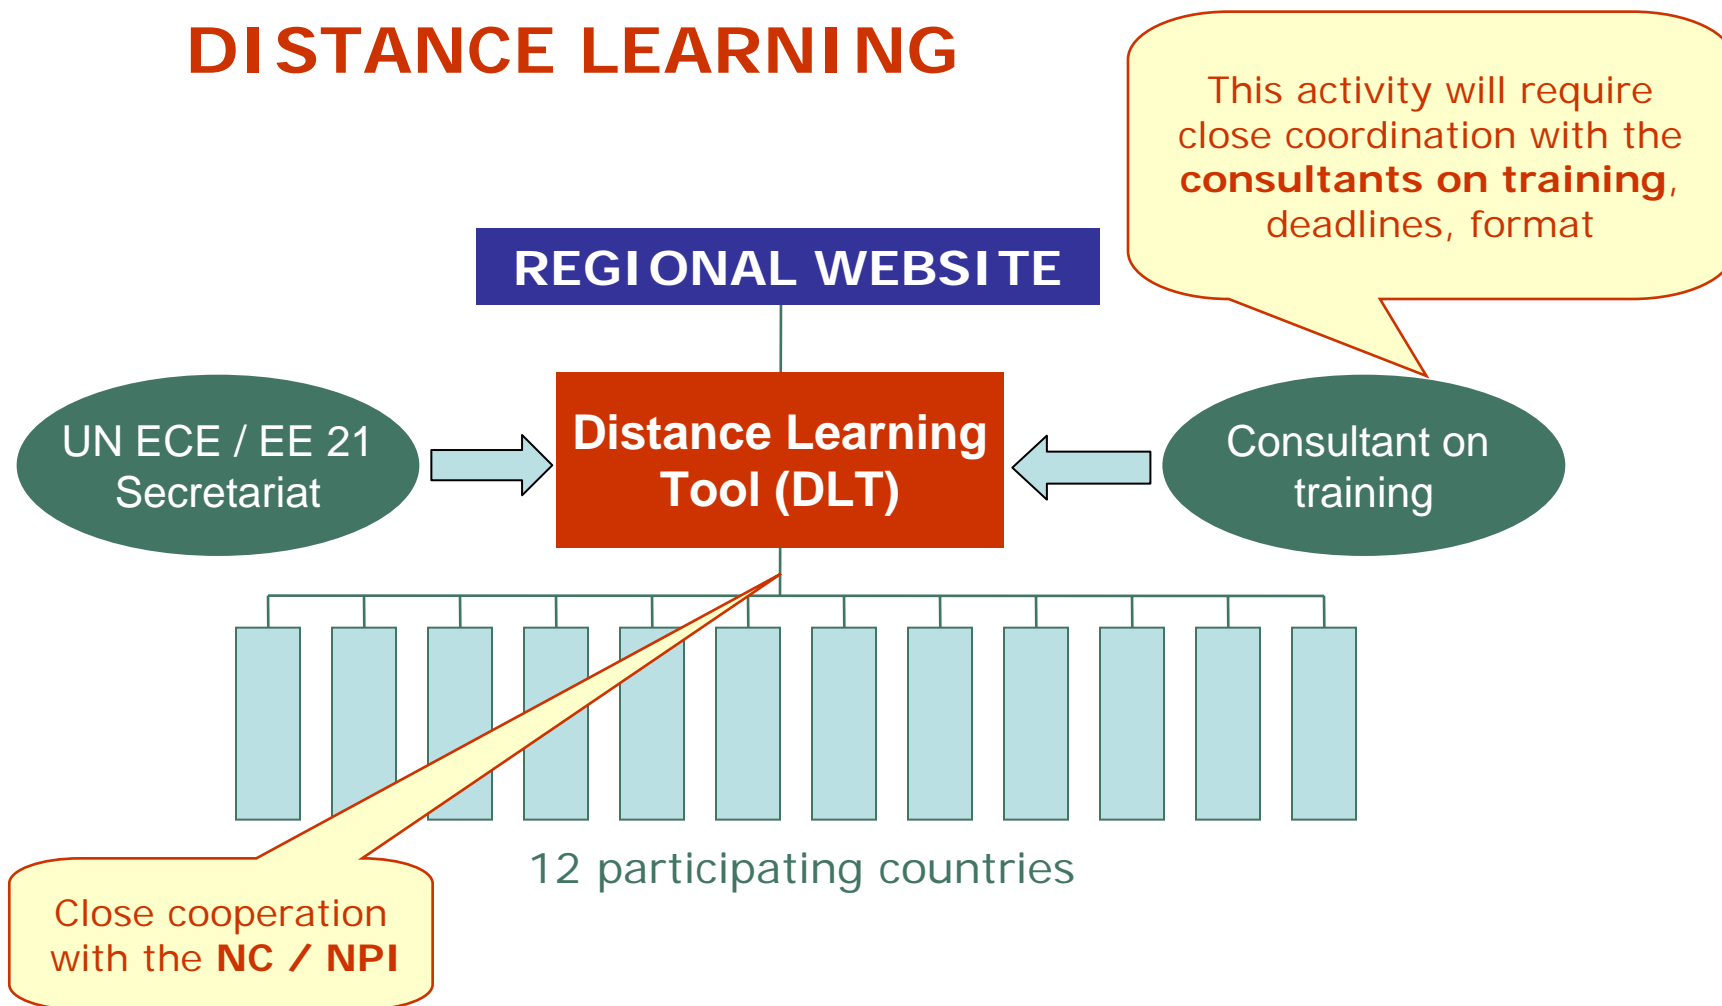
DISTANCE LEARNING

This activity will require close coordination with the **consultants on training**, deadlines, format

REGIONAL WEBSITE

UN ECE / EE 21 Secretariat

Distance Learning Tool (DLT)

Consultant on training

12 participating countries

Close cooperation with the **NC / NPI**